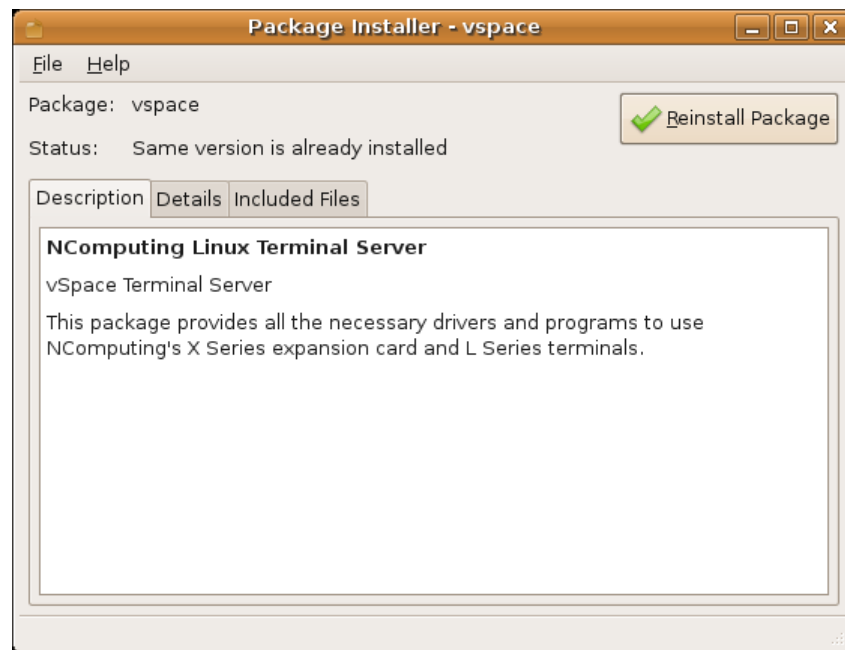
Package Installer - vspace

File Help

Package: vspace

Reinstall Package

Status: Same version is already installed

Description Details Included Files

**NComputing Linux Terminal Server**

vSpace Terminal Server

This package provides all the necessary drivers and programs to use NComputing's X Series expansion card and L Series terminals.